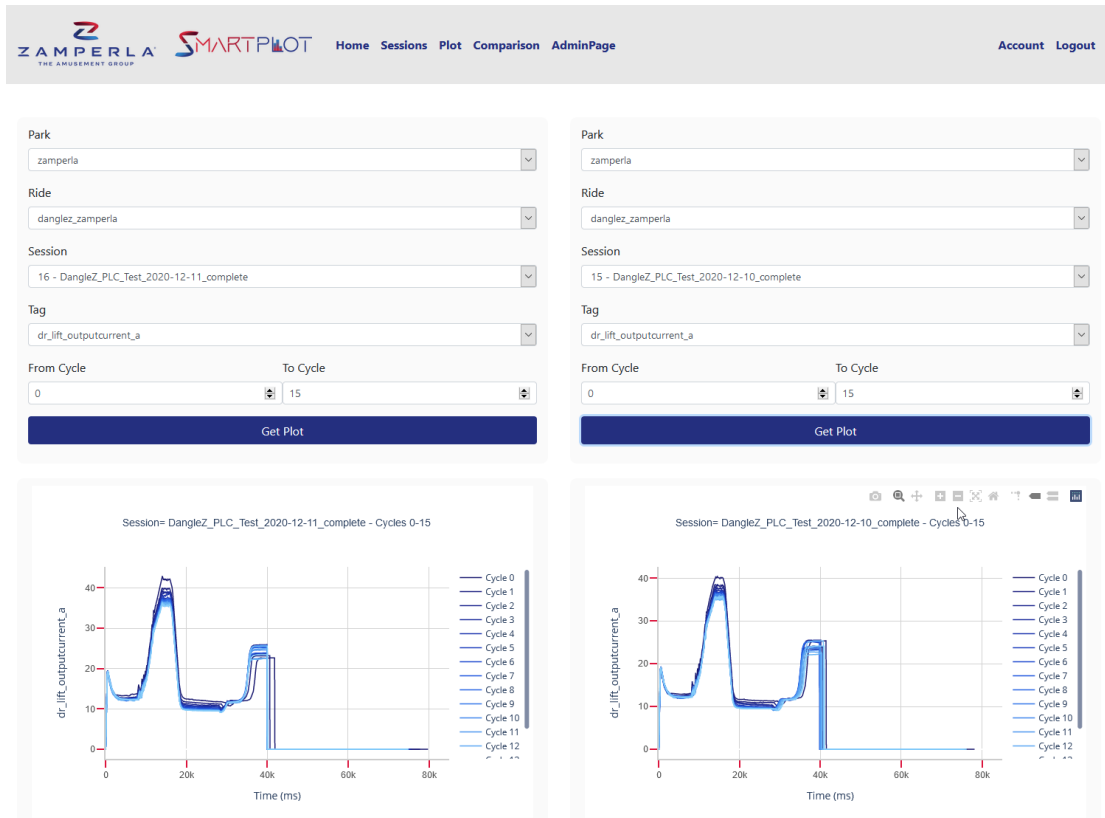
ZAMPERLA
THE AMUSEMENT GROUP
SMARTPLOT
Home Sessions Plot Comparison AdminPage
Account Logout

Park
zamperla
Ride
danglez_zamperla
Session
16 - DangleZ_PLC_Test_2020-12-11_complete
Tag
dr_lift_outputcurrent_a
From Cycle
0
To Cycle
15
Get Plot

Park
zamperla
Ride
danglez_zamperla
Session
15 - DangleZ_PLC_Test_2020-12-10_complete
Tag
dr_lift_outputcurrent_a
From Cycle
0
To Cycle
15
Get Plot

Session= DangleZ_PLC_Test_2020-12-11_complete - Cycles 0-15
dr_lift_outputcurrent_a
40
30
20
10
0
0
20k
40k
60k
80k
Time (ms)
Cycle 0
Cycle 1
Cycle 2
Cycle 3
Cycle 4
Cycle 5
Cycle 6
Cycle 7
Cycle 8
Cycle 9
Cycle 10
Cycle 11
Cycle 12

Session= DangleZ_PLC_Test_2020-12-10_complete - Cycles 0-15
dr_lift_outputcurrent_a
40
30
20
10
0
0
20k
40k
60k
80k
Time (ms)
Cycle 0
Cycle 1
Cycle 2
Cycle 3
Cycle 4
Cycle 5
Cycle 6
Cycle 7
Cycle 8
Cycle 9
Cycle 10
Cycle 11
Cycle 12